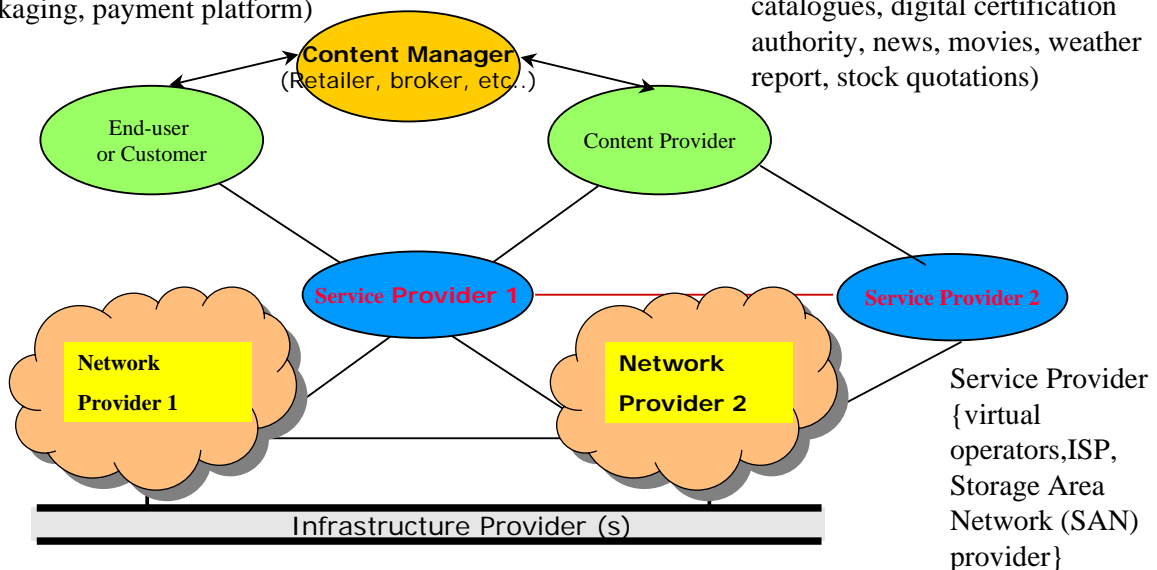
kaging, payment platform)

catalogues, digital certification authority, news, movies, weather report, stock quotations)

Content Manager
(Retailer, broker, etc..)

End-user or Customer

Content Provider

Service Provider 1

Service Provider 2

Network Provider 1

Network Provider 2

Service Provider {virtual operators,ISP, Storage Area Network (SAN) provider}

Infrastructure Provider (s)